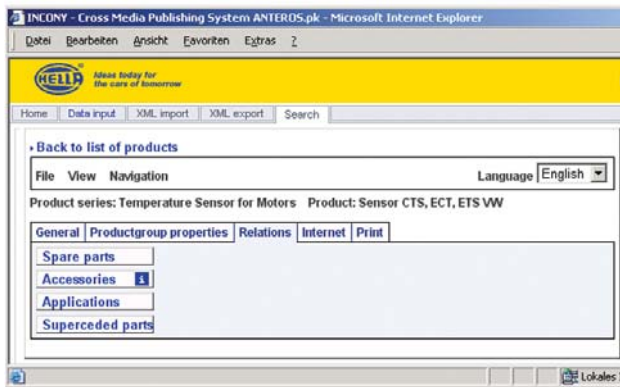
INCONY - Cross Media Publishing System ANTEROS.pk - Microsoft Internet Explorer

Datei Bearbeiten Ansicht Favoriten Extras ?

HELLA Ideas today for the cars of tomorrow

Home | Data input | XML import | XML export | Search

› Back to list of products

File View Navigation

Language English

Product series: Temperature Sensor for Motors Product: Sensor CTS, ECT, ETS VW

General | Productgroup properties | Relations | Internet | Print

Spare parts

Accessories i

Applications

Superceded parts

Lokales